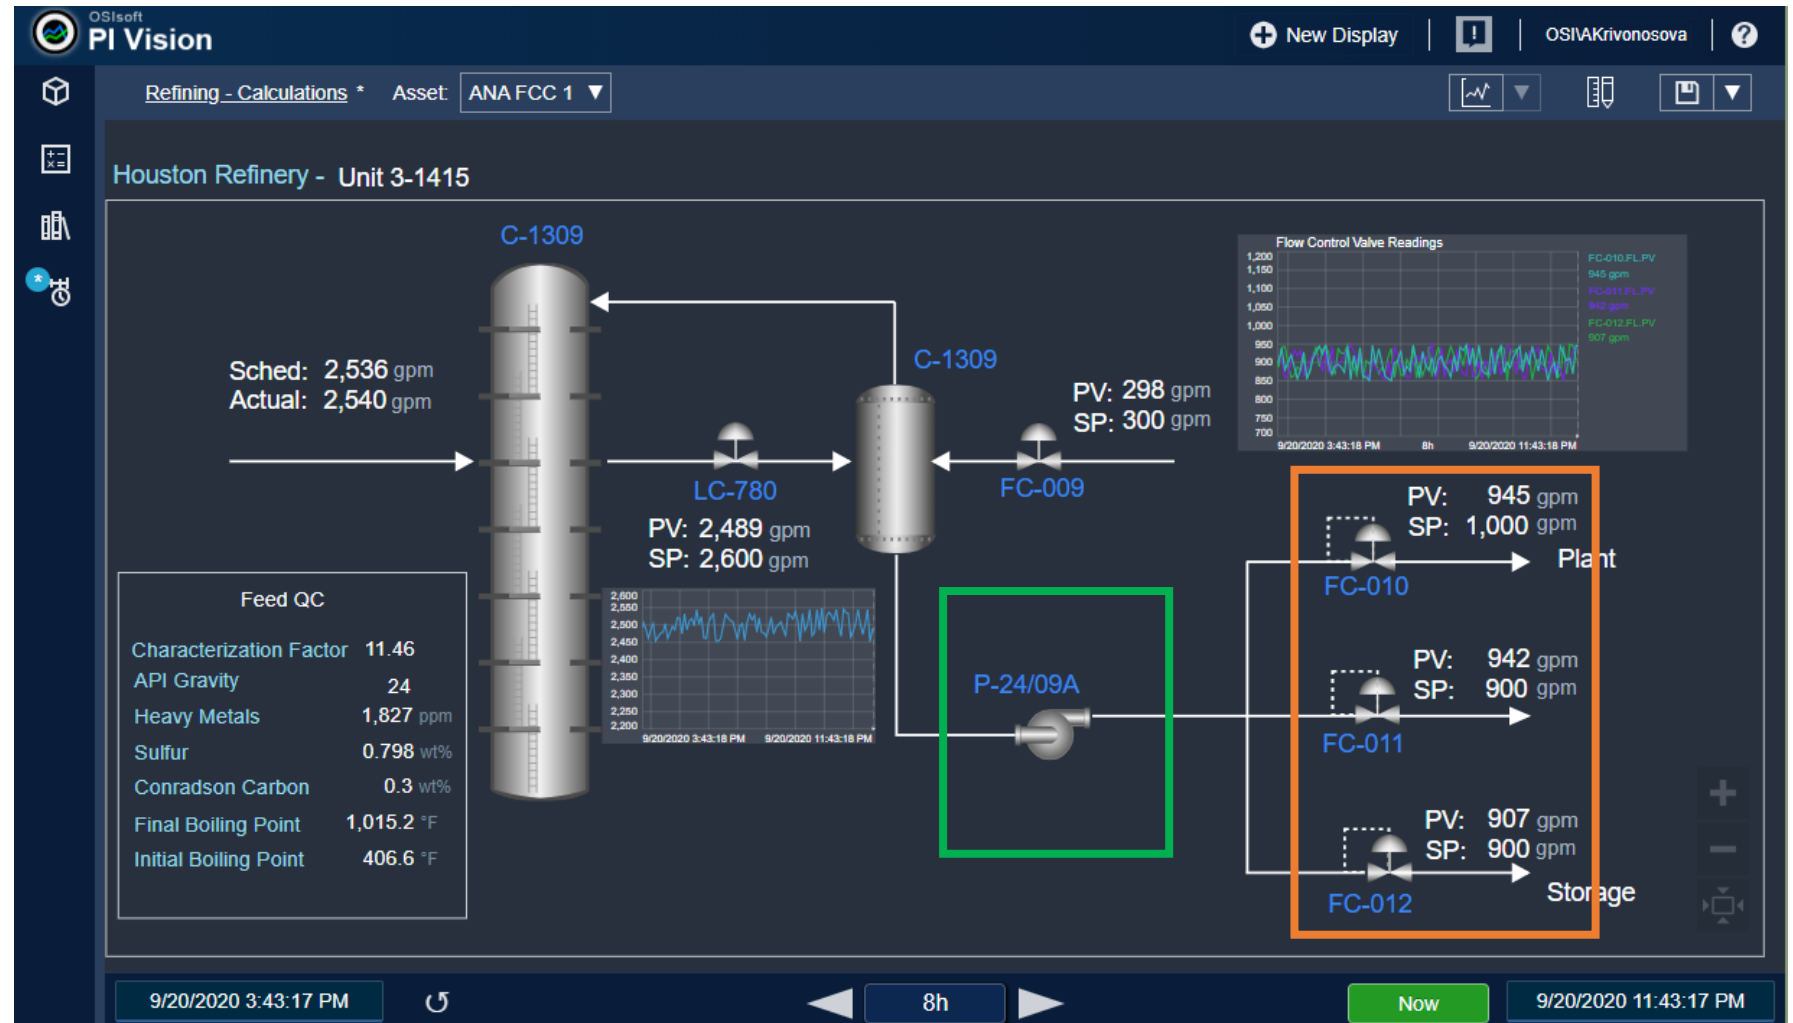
OSIsoft
PI Vision

New Display

OSI\AKrivonosova

Refining - Calculations *  Asset: ANA FCC 1

Houston Refinery - Unit 3-1415

C-1309

Sched: 2,536 gpm
Actual: 2,540 gpm

C-1309

PV: 298 gpm
SP: 300 gpm

Flow Control Valve Readings

| 1,200 |
|---|
| 1,150 |
| 1,100 |
| 1,050 |
| 1,000 |
| 950 |
| 900 |
| 850 |
| 800 |
| 750 |
| 700 |

9/20/2020 3:43:18 PM  8h  9/20/2020 11:43:18 PM

FC-010.FL.PV
945 gpm
FC-011.FL.PV
942 gpm
FC-012.FL.PV
907 gpm

LC-780
PV: 2,489 gpm
SP: 2,600 gpm

FC-009

PV: 945 gpm
SP: 1,000 gpm
Plant
FC-010

Feed QC

| Characterization Factor | 11.46 |
|---|---|
| API Gravity | 24 |
| Heavy Metals | 1,827 ppm |
| Sulfur | 0.798 wt% |
| Conradson Carbon | 0.3 wt% |
| Final Boiling Point | 1,015.2 °F |
| Initial Boiling Point | 406.6 °F |

| 2,600 |
|---|
| 2,550 |
| 2,500 |
| 2,450 |
| 2,400 |
| 2,350 |
| 2,300 |
| 2,250 |
| 2,200 |

9/20/2020 3:43:18 PM  9/20/2020 11:43:18 PM

P-24/09A

PV: 942 gpm
SP: 900 gpm
FC-011

PV: 907 gpm
SP: 900 gpm
Storage
FC-012

9/20/2020 3:43:17 PM  8h  Now  9/20/2020 11:43:17 PM